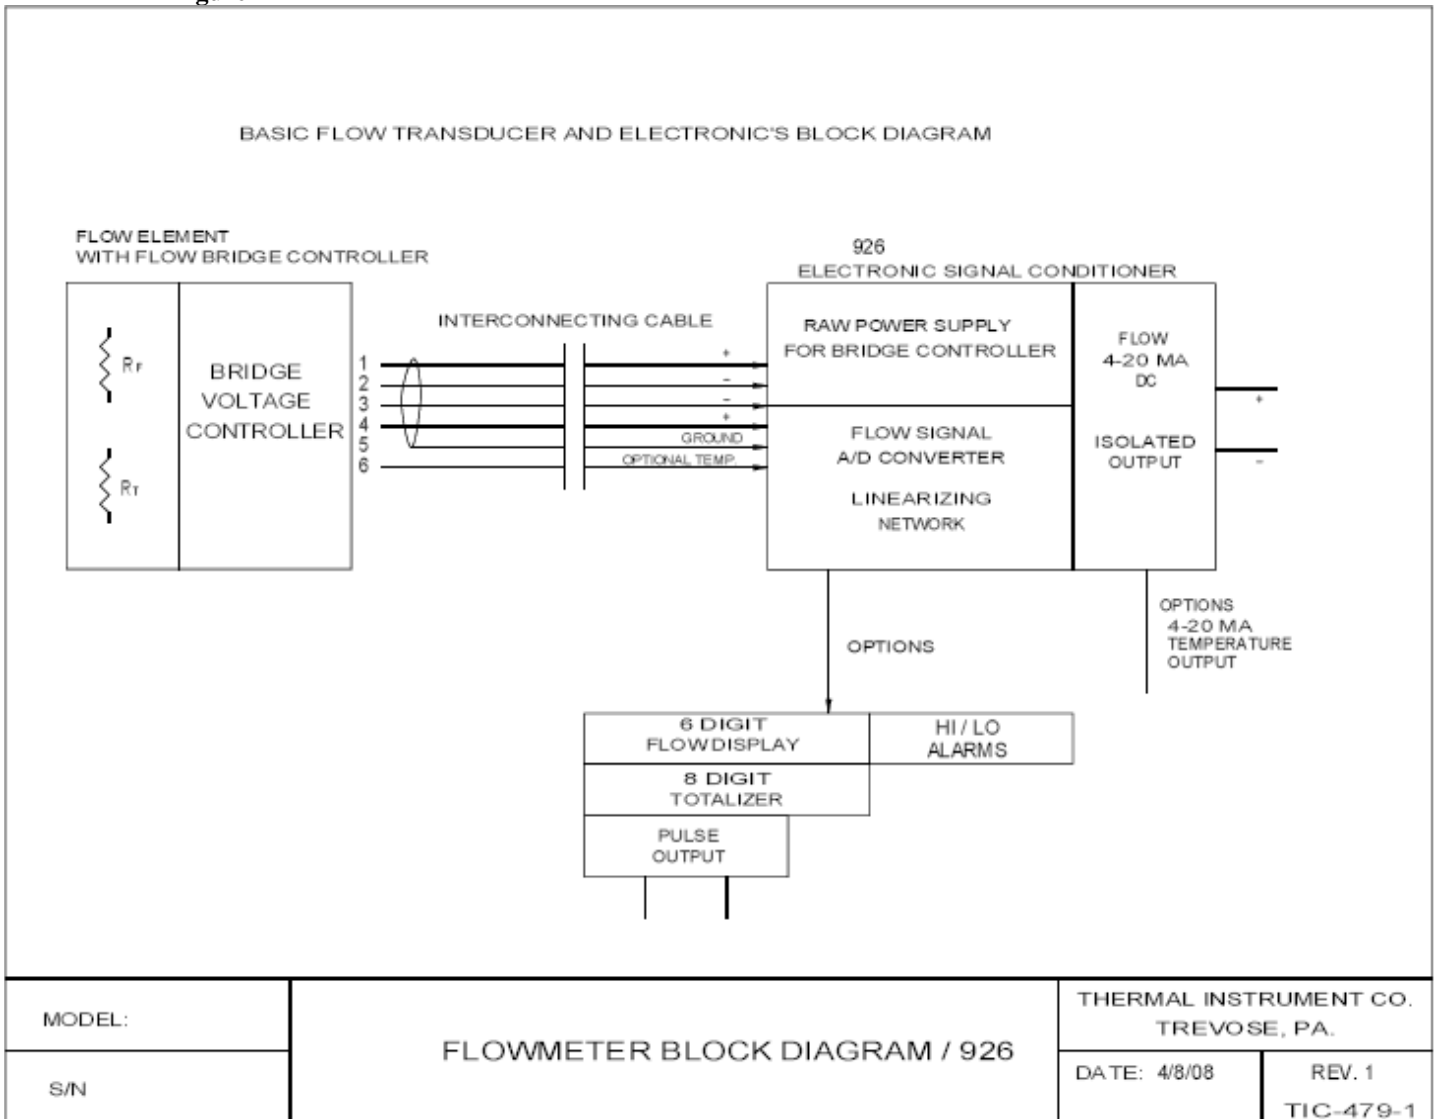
BASIC FLOW TRANSDUCER AND ELECTRONIC'S BLOCK DIAGRAM

FLOW ELEMENT
WITH FLOW BRIDGE CONTROLLER

$R_F$

$R_T$

BRIDGE VOLTAGE CONTROLLER

1
2
3
4
5
6

INTERCONNECTING CABLE

+
-
-
+
GROUND
OPTIONAL TEMP.

926
ELECTRONIC SIGNAL CONDITIONER

RAW POWER SUPPLY FOR BRIDGE CONTROLLER

FLOW SIGNAL
A/D CONVERTER

LINEARIZING
NETWORK

FLOW
4-20 MA
DC

ISOLATED
OUTPUT

+
-

OPTIONS

OPTIONS
4-20 MA
TEMPERATURE
OUTPUT

6 DIGIT
FLOW DISPLAY

HI / LO
ALARMS

8 DIGIT
TOTALIZER

PULSE
OUTPUT

| MODEL: | FLOWMETER BLOCK DIAGRAM / 926 | THERMAL INSTRUMENT CO. TREVOSE, PA. | |
|---|---|---|---|
| S/N | | DATE: 4/8/08 | REV. 1 |
| | | | TIC-479-1 |